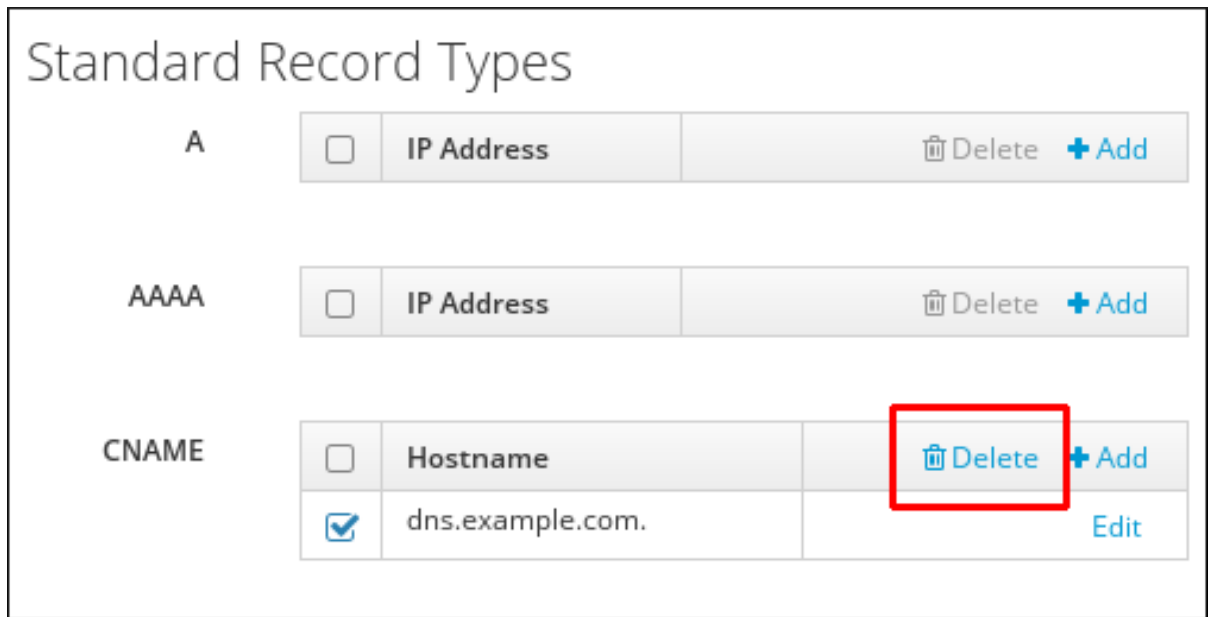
Standard Record Types

A

| | IP Address | Delete + Add |
|---|---|---|

AAAA

| | IP Address | Delete + Add |
|---|---|---|

CNAME

| | Hostname | Delete + Add |
|---|---|---|
| ☑ | dns.example.com. | Edit |